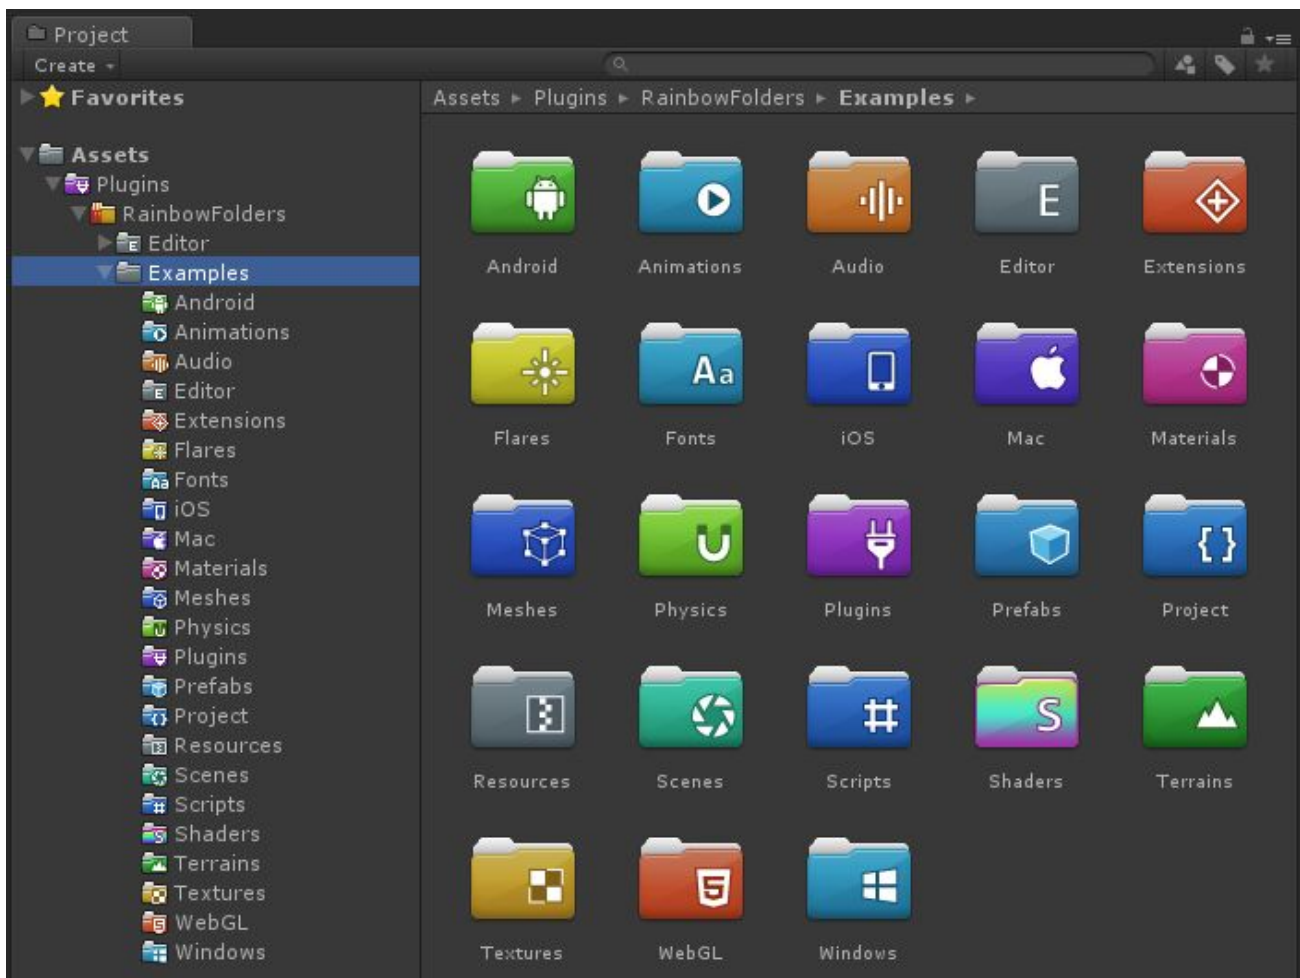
Project

Create

Favorites

Assets
Plugins
RainbowFolders
Editor
Examples
Android
Animations
Audio
Editor
Extensions
Flares
Fonts
iOS
Mac
Materials
Meshes
Physics
Plugins
Prefabs
Project
Resources
Scenes
Scripts
Shaders
Terrains
Textures
WebGL
Windows

Assets ► Plugins ► RainbowFolders ► Examples ►

E

Aa

S

Android
Animations
Audio
Editor
Extensions
Flares
Fonts
iOS
Mac
Materials
Meshes
Physics
Plugins
Prefabs
Project
Resources
Scenes
Scripts
Shaders
Terrains
Textures
WebGL
Windows